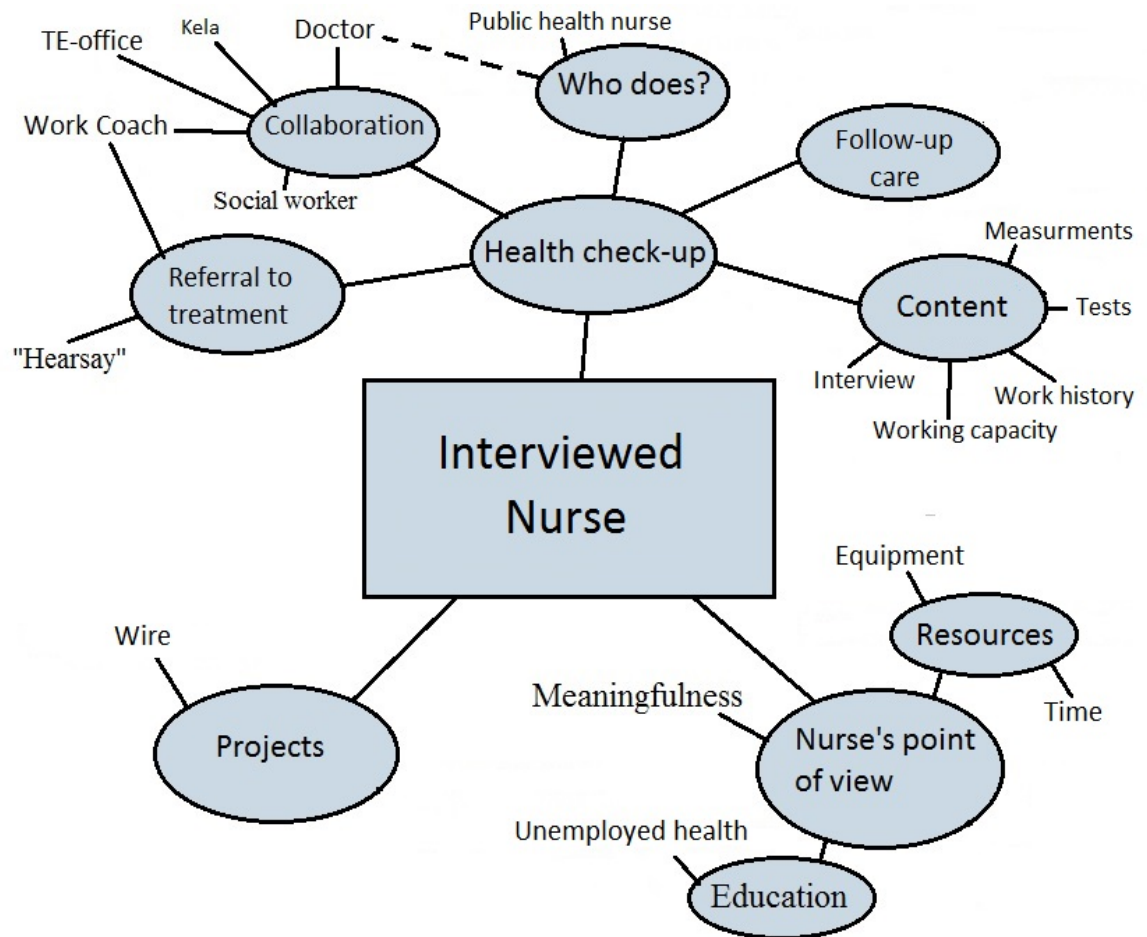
Kela
TE-office
Doctor
Public health nurse
Who does?
Work Coach
Collaboration
Social worker
Follow-up care
Health check-up
Measurments
Referral to treatment
Content
Tests
"Hearsay"
Interview
Work history
Working capacity
Interviewed Nurse
Equipment
Resources
Wire
Meaningfulness
Time
Projects
Nurse's point of view
Unemployed health
Education